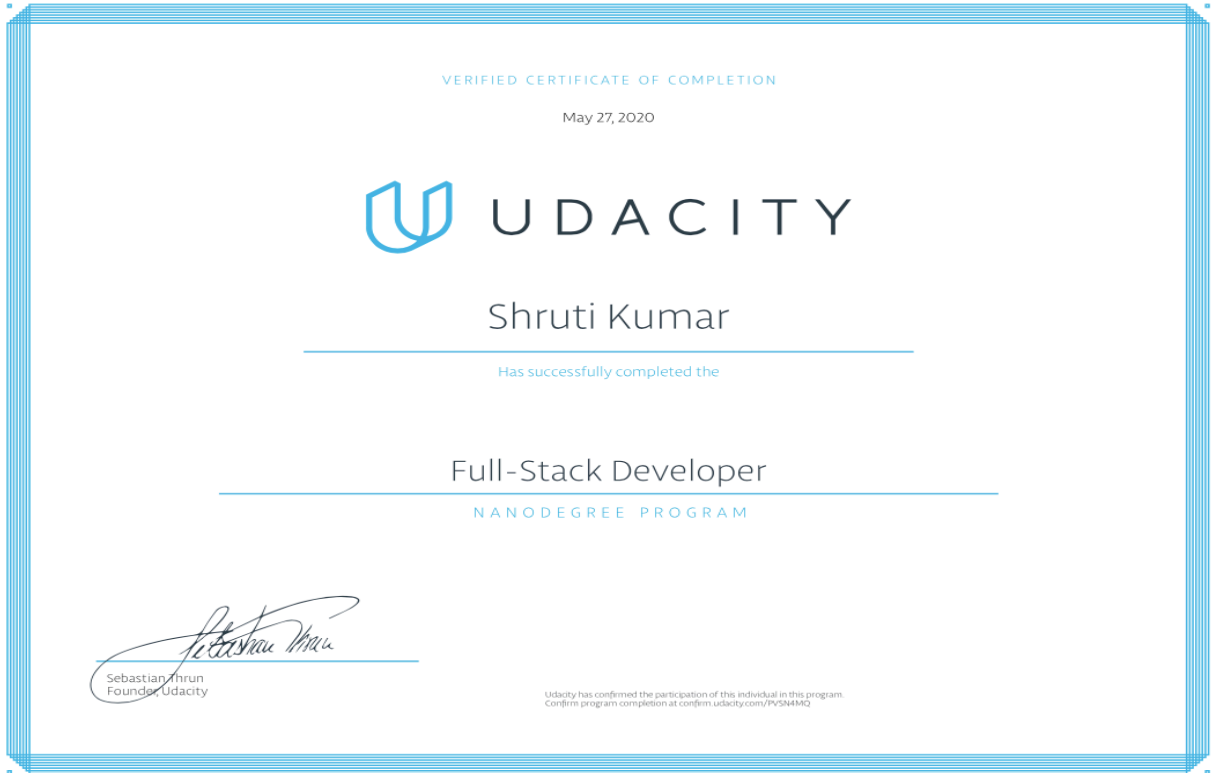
VERIFIED CERTIFICATE OF COMPLETION

May 27, 2020

UDACITY

Shruti Kumar

Has successfully completed the

Full-Stack Developer

NANODEGREE PROGRAM

Sebastian Thrun

Sebastian Thrun
Founder, Udacity

Udacity has confirmed the participation of this individual in this program.
Confirm program completion at confirm.udacity.com/PVSN4MQ